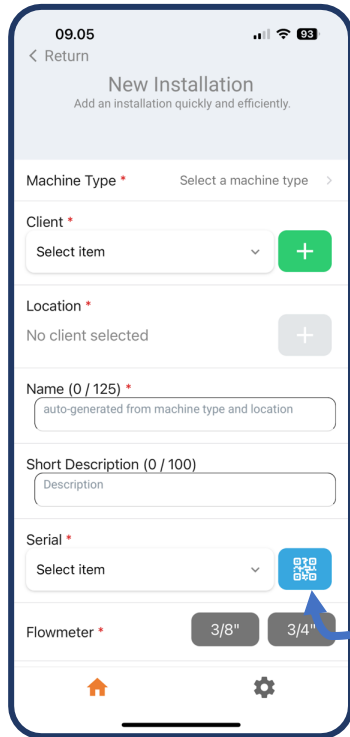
09.05
93
< Return
New Installation
Add an installation quickly and efficiently.

Machine Type * Select a machine type >

Client *
Select item

Location *
No client selected

Name (0 / 125) *
auto-generated from machine type and location

Short Description (0 / 100)
Description

Serial *
Select item

Flowmeter *
3/8"
3/4"